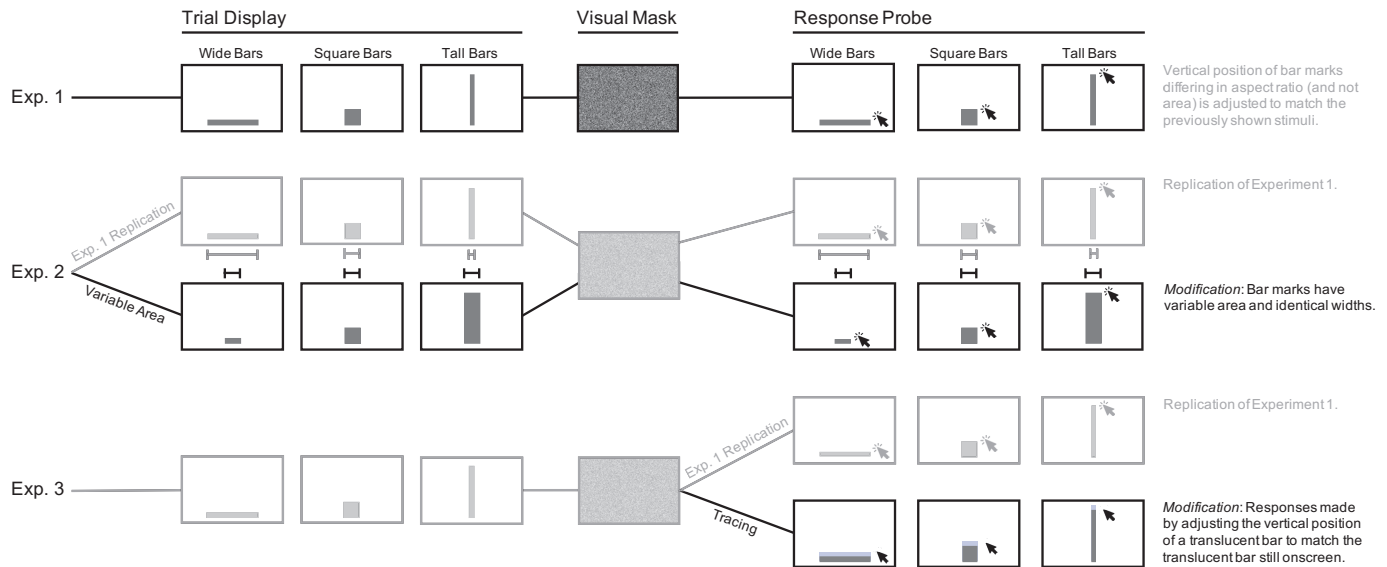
Trial Display

Visual Mask

Response Probe

Wide Bars

Square Bars

Tall Bars

Wide Bars

Square Bars

Tall Bars

Exp. 1

Vertical position of bar marks differing in aspect ratio (and not area) is adjusted to match the previously shown stimuli.

Exp. 1 Replication

Replication of Experiment 1.

Exp. 2

Variable Area

*Modification*: Bar marks have variable area and identical widths.

Replication of Experiment 1.

Exp. 1 Replication

Exp. 3

Tracing

*Modification*: Responses made by adjusting the vertical position of a translucent bar to match the translucent bar still onscreen.